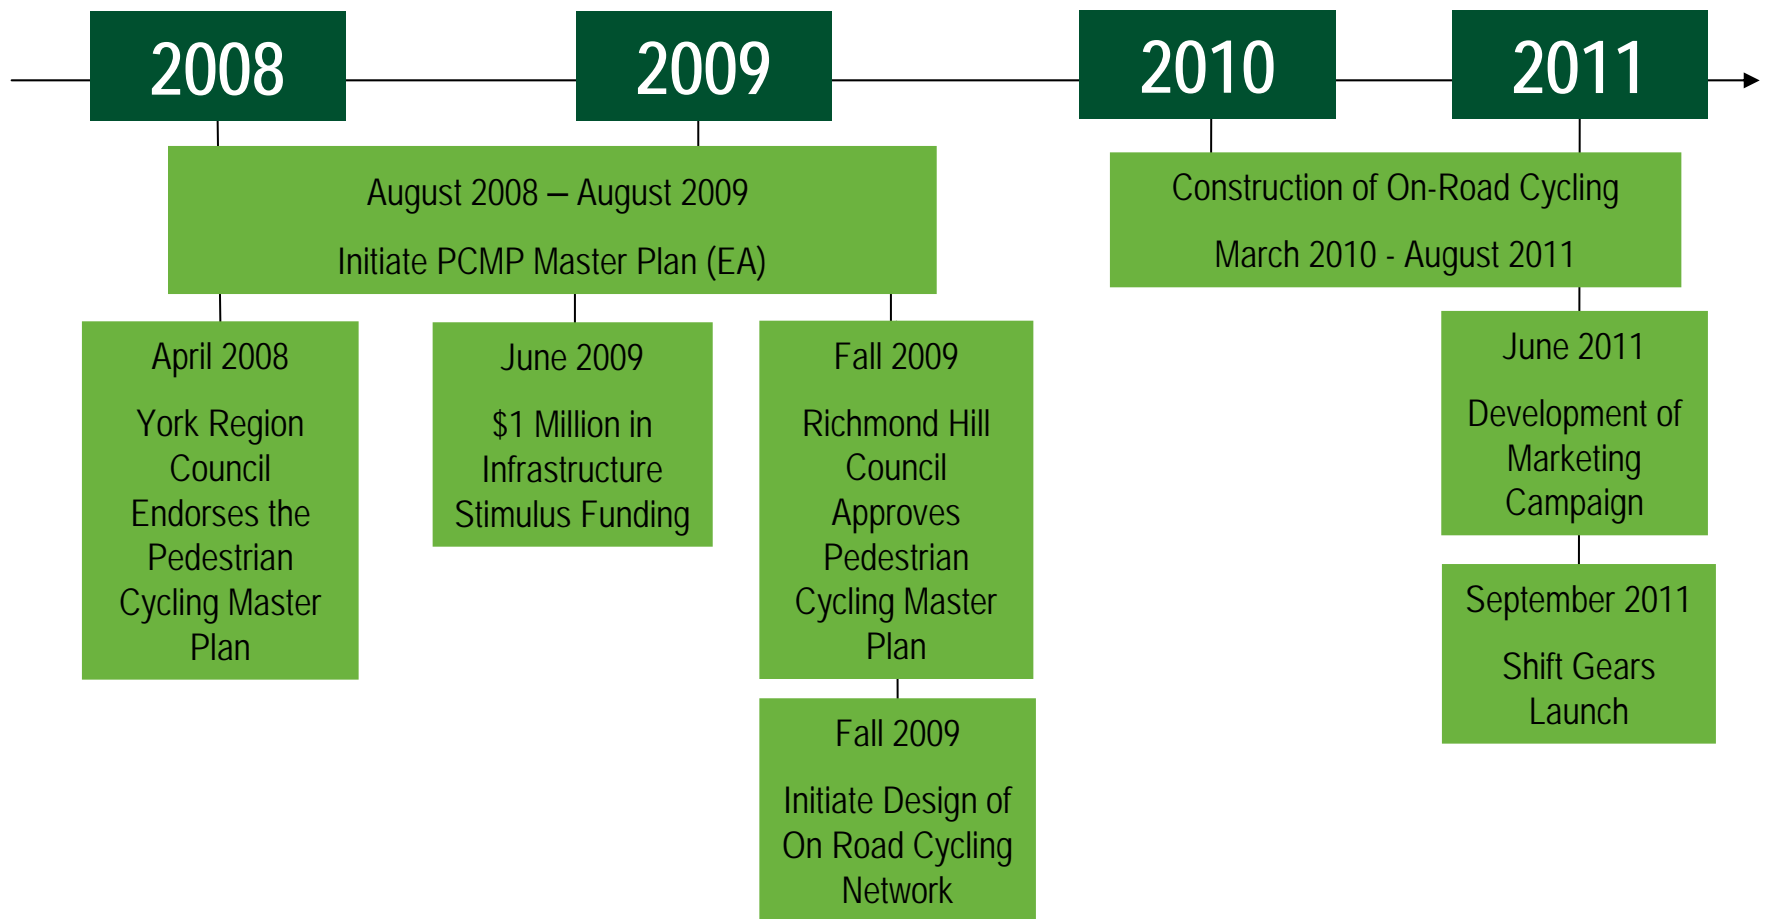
2008

2009

2010

2011

August 2008 – August 2009

Initiate PCMP Master Plan (EA)

Construction of On-Road Cycling

March 2010 - August 2011

April 2008

York Region Council Endorses the Pedestrian Cycling Master Plan

June 2009

$1 Million in Infrastructure Stimulus Funding

Fall 2009

Richmond Hill Council Approves Pedestrian Cycling Master Plan

June 2011

Development of Marketing Campaign

Fall 2009

Initiate Design of On Road Cycling Network

September 2011

Shift Gears Launch